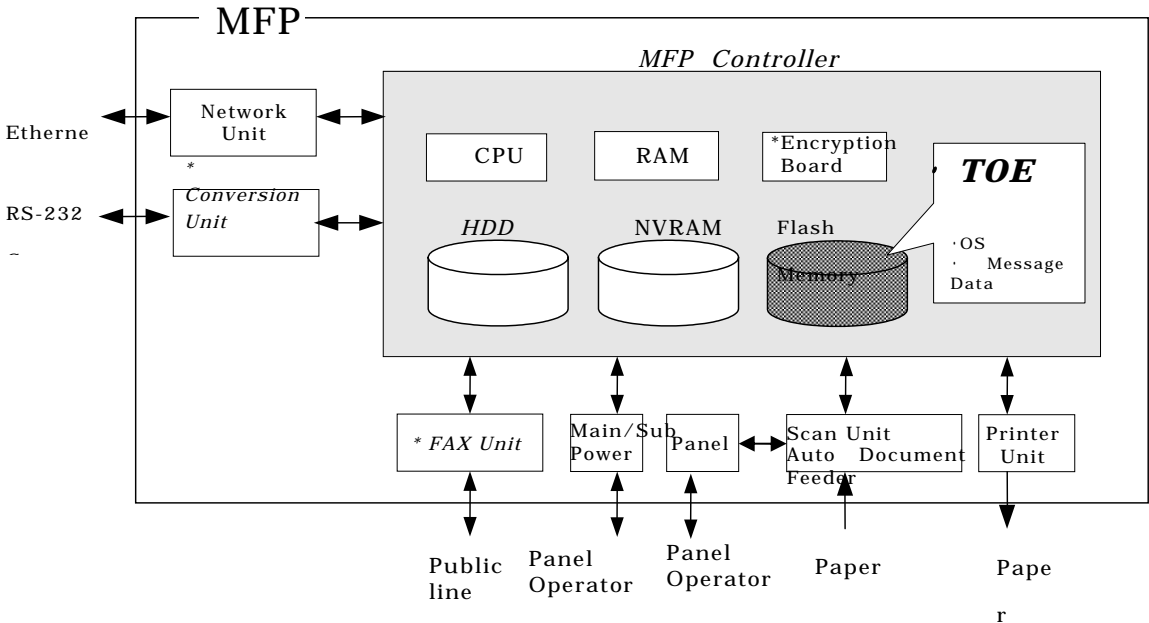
MFP

MFP Controller

Etherne

Network Unit

\* Conversion Unit

RS-232

~

CPU

RAM

\*Encryption Board

TOE

HDD

NVRAM

Flash Memory

·OS
· Message Data

\* FAX Unit

Main/Sub Power

Panel

Scan Unit Auto Document Feeder

Printer Unit

Public line

Panel Operator

Panel Operator

Paper

Pape

r